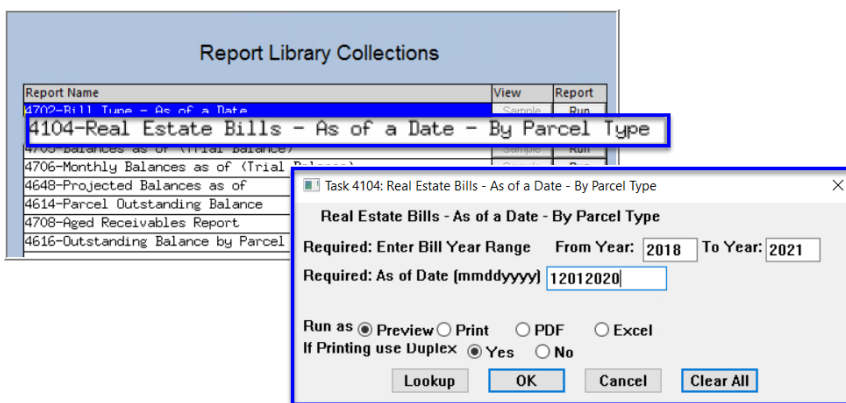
Report Library Collections

| Report Name | View | Report |
|---|---|---|
| 4702-Bill Type - As of a Date | Sample | Run |
| 4104-Real Estate Bills - As of a Date - By Parcel Type | | |
| 4705-Balances as of (Trial Balance) | Sample | Run |
| 4706-Monthly Balances as of (Trial Balance) | Sample | Run |
| 4648-Projected Balances as of | | |
| 4614-Parcel Outstanding Balance | | |
| 4708-Aged Receivables Report | | |
| 4616-Outstanding Balance by Parcel | | |

Task 4104: Real Estate Bills - As of a Date - By Parcel Type

Real Estate Bills - As of a Date - By Parcel Type

Required: Enter Bill Year Range From Year: 2018 To Year: 2021

Required: As of Date (mmddyyyy) 12012020

Run as Preview Print PDF Excel

If Printing use Duplex Yes No

Lookup OK Cancel Clear All